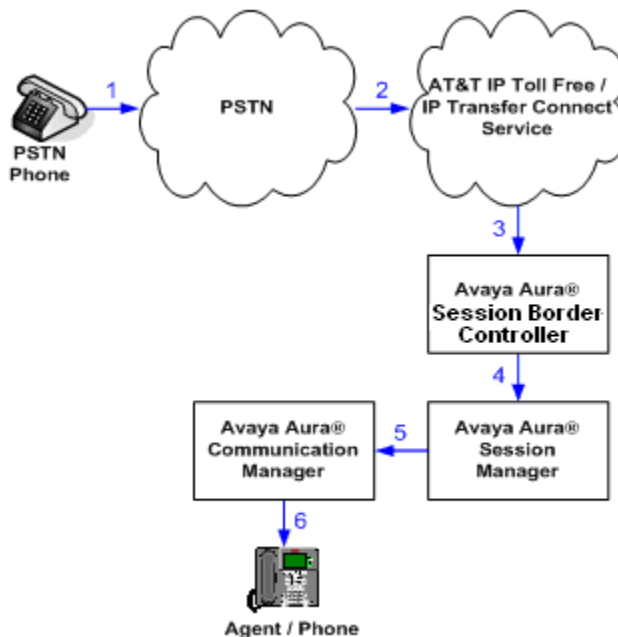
1

PSTN Phone

PSTN

2

AT&T IP Toll Free / IP Transfer Connect Service

3

Avaya Aura® Session Border Controller

4

Avaya Aura® Session Manager

5

Avaya Aura® Communication Manager

6

Agent / Phone